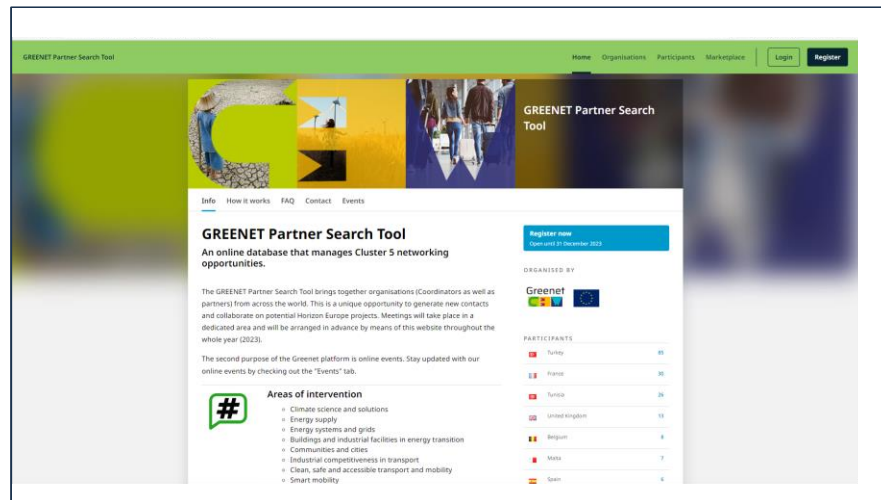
GREENET Partner Search Tool

Home Organisations Participants Marketplace Login Register

GREENET Partner Search Tool

Info How it works FAQ Contact Events

GREENET Partner Search Tool

An online database that manages Cluster 5 networking opportunities.

The GREENET Partner Search Tool brings together organisations (Coordinators as well as partners) from across the world. This is a unique opportunity to generate new contacts and collaborate on potential Horizon Europe projects. Meetings will take place in a dedicated area and will be arranged in advance by means of this website throughout the whole year (2023).

The second purpose of the Greenet platform is online events. Stay updated with our online events by checking out the "Events" tab.

Areas of intervention

- Climate science and solutions
- Energy supply
- Energy systems and grids
- Buildings and industrial facilities in energy transition
- Communities and cities
- Industrial competitiveness in transport
- Clean, safe and accessible transport and mobility
- Smart mobility

Register now
Open until 31 December 2023

ORGANISED BY

Greenet

PARTICIPANTS

| | |
|---|---|
| Turkey | 85 |
| France | 30 |
| Tunisia | 26 |
| United Kingdom | 13 |
| Belgium | 8 |
| Malta | 7 |
| Spain | 6 |